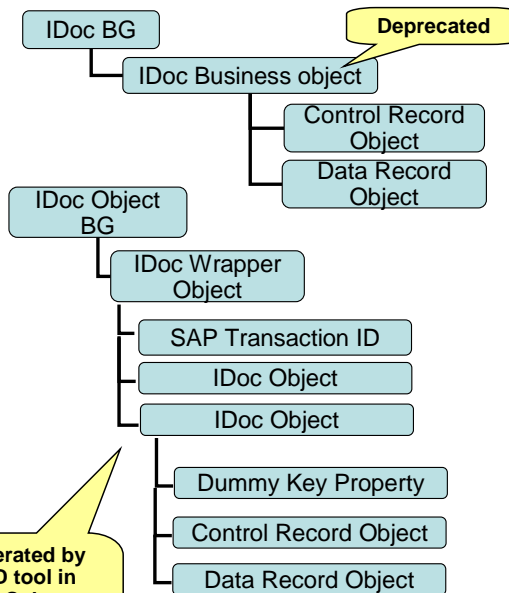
IDoc BG

Deprecated

IDoc Business object

Control Record Object

Data Record Object

IDoc Object BG

IDoc Wrapper Object

SAP Transaction ID

IDoc Object

IDoc Object

Dummy Key Property

Control Record Object

Data Record Object

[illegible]erated by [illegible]D tool in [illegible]